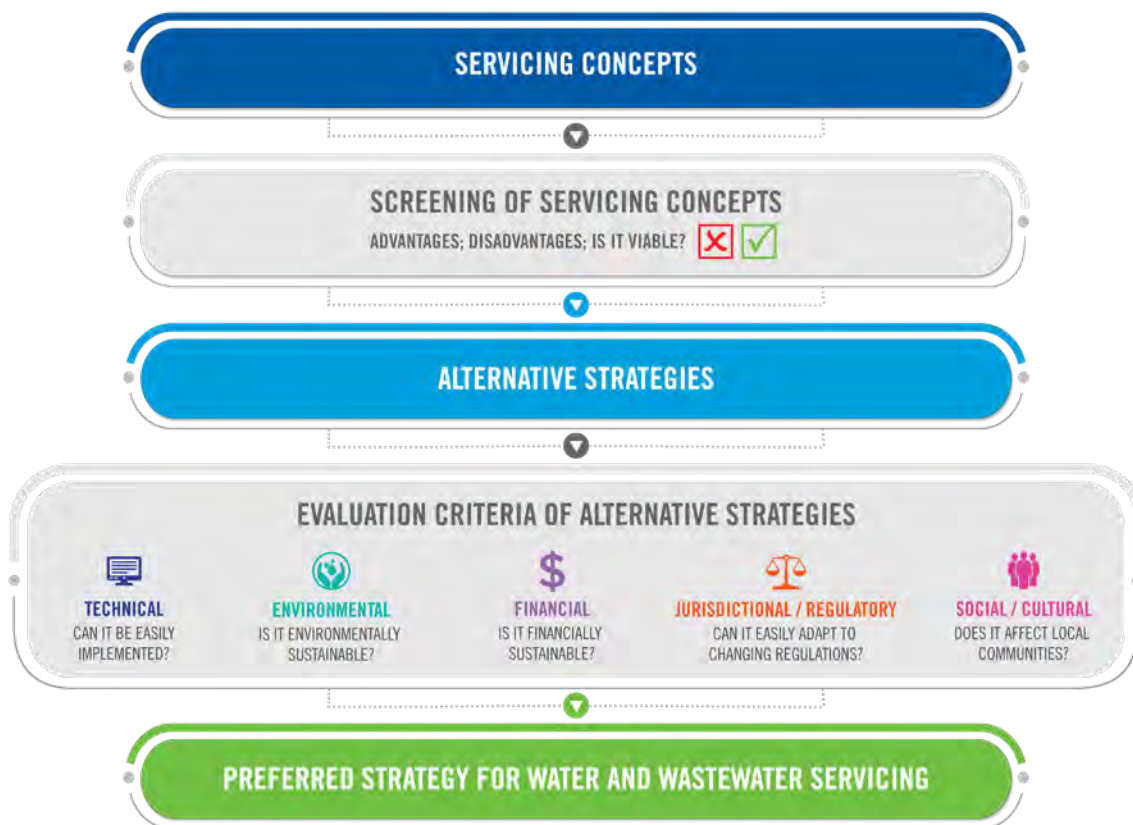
SERVICING CONCEPTS

SCREENING OF SERVICING CONCEPTS

ADVANTAGES; DISADVANTAGES; IS IT VIABLE?

ALTERNATIVE STRATEGIES

EVALUATION CRITERIA OF ALTERNATIVE STRATEGIES

TECHNICAL
CAN IT BE EASILY IMPLEMENTED?

ENVIRONMENTAL
IS IT ENVIRONMENTALLY SUSTAINABLE?

$

FINANCIAL
IS IT FINANCIALLY SUSTAINABLE?

JURISDICTIONAL / REGULATORY
CAN IT EASILY ADAPT TO CHANGING REGULATIONS?

SOCIAL / CULTURAL
DOES IT AFFECT LOCAL COMMUNITIES?

PREFERRED STRATEGY FOR WATER AND WASTEWATER SERVICING